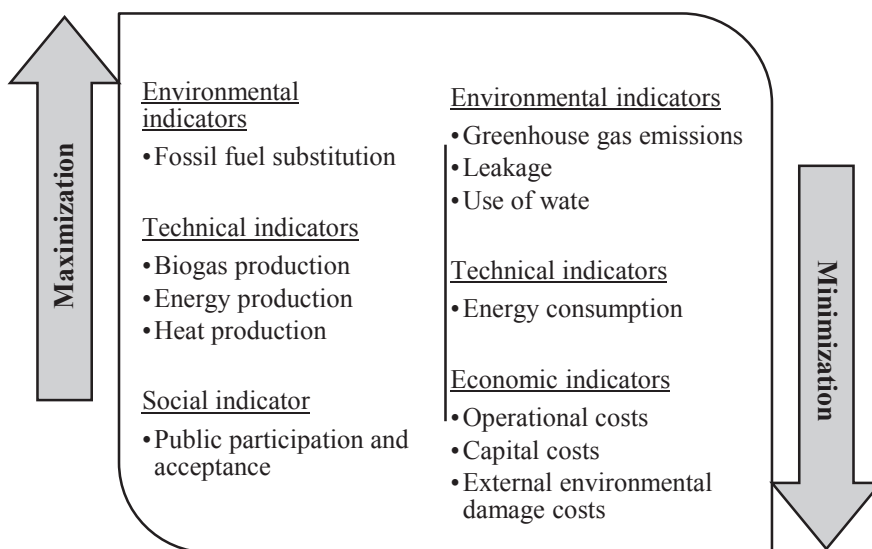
Maximization

Environmental indicators
• Fossil fuel substitution

Technical indicators
• Biogas production
• Energy production
• Heat production

Social indicator
• Public participation and acceptance

Environmental indicators
• Greenhouse gas emissions
• Leakage
• Use of wate

Technical indicators
• Energy consumption

Economic indicators
• Operational costs
• Capital costs
• External environmental damage costs

Minimization